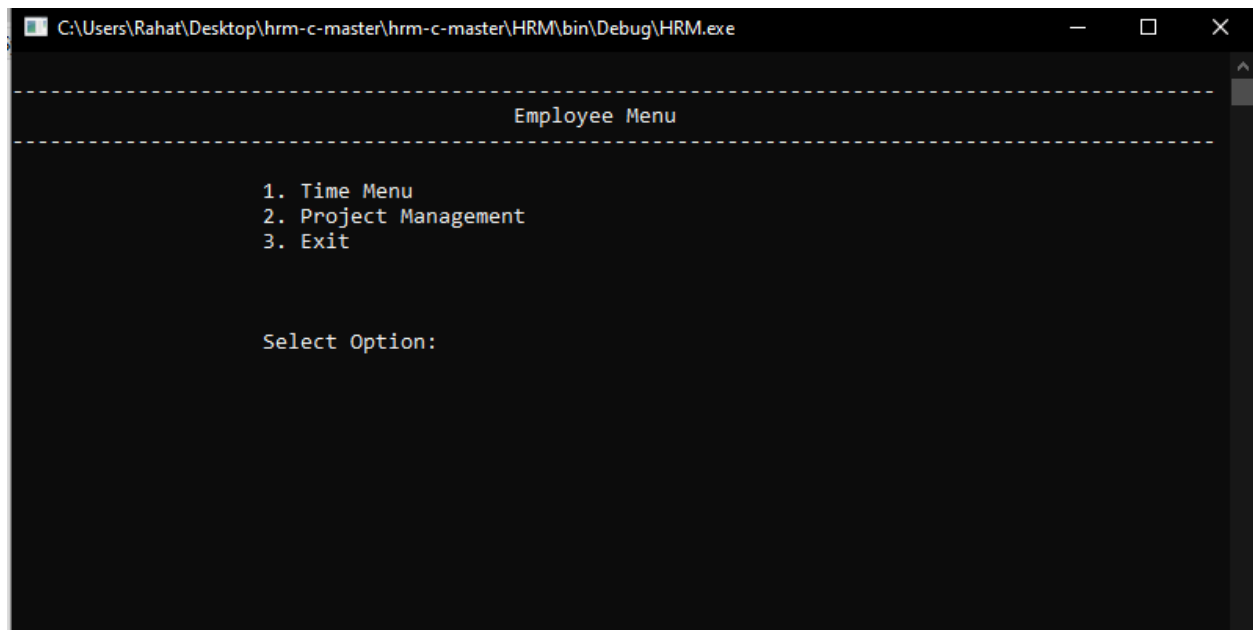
C:\Users\Rahat\Desktop\hrm-c-master\hrm-c-master\HRM\bin\Debug\HRM.exe

--------------------------------------------------------------------------------------------------------------------------------
Employee Menu
--------------------------------------------------------------------------------------------------------------------------------

1. Time Menu
2. Project Management
3. Exit

Select Option: